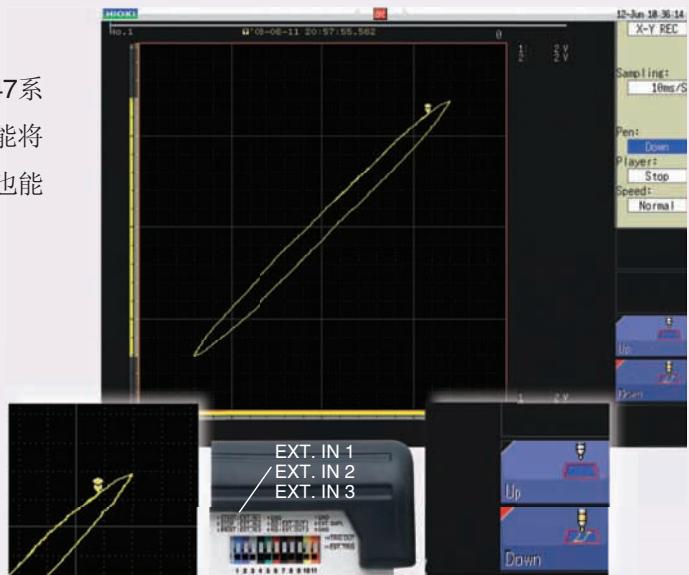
-7系

能将

也能

HIOKI

No.1

'08-08-11 20:57:55.562

0

1 2 V

2 2 V

12-Jun 18:36:14

X-Y REC

Sampling:

10ms/S

Pen:

Down

Player:

Stop

Speed:

Normal

Up

Down

1 2 V

EXT. IN 1

EXT. IN 2

EXT. IN 3

Up

Down

1 2 3 4 5 6 7 8 9 10 11